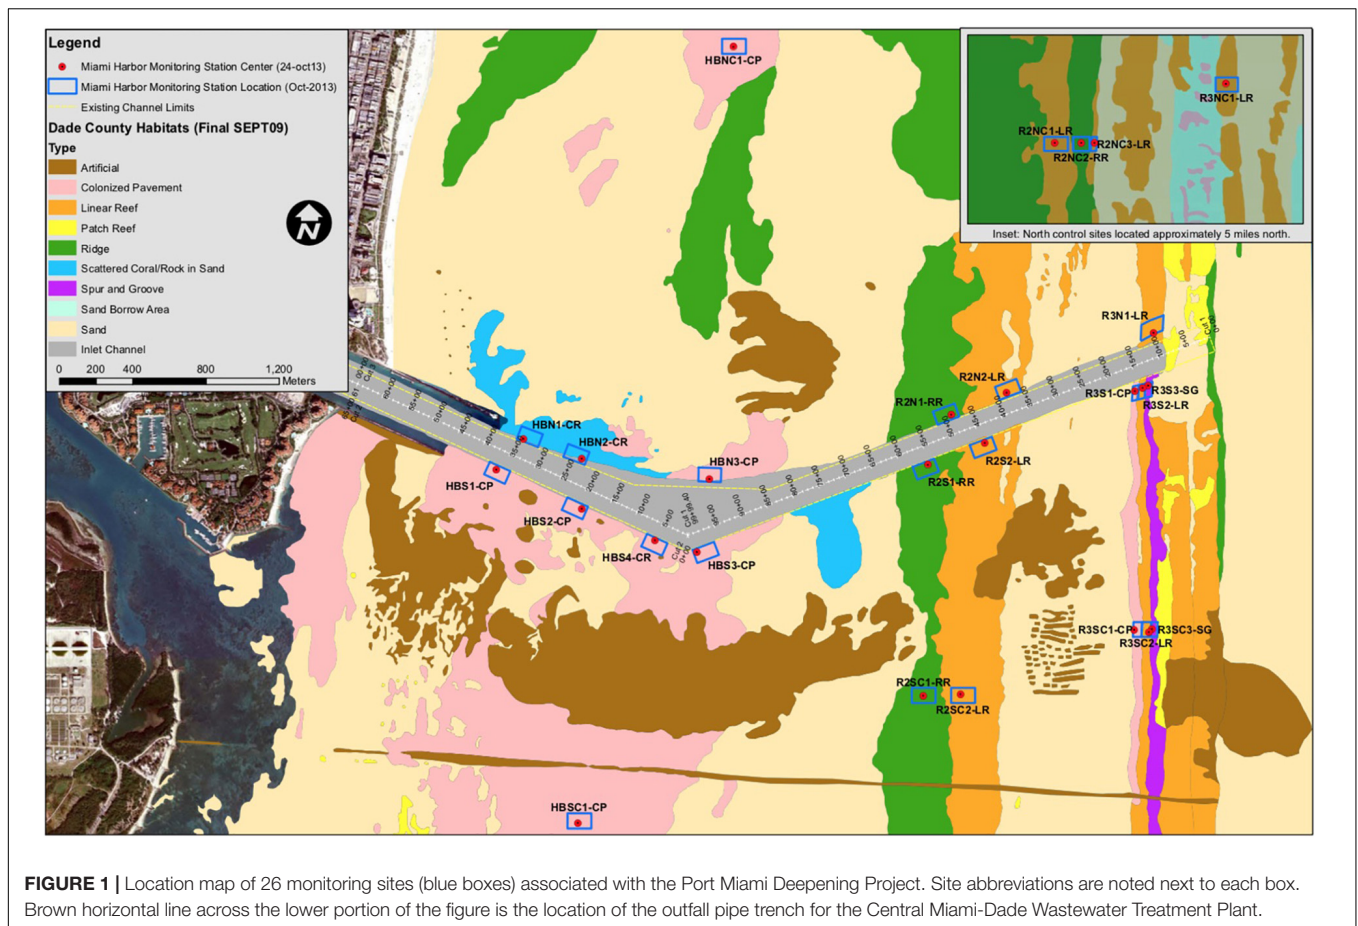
Legend
Miami Harbor Monitoring Station Center (24-oct13)
Miami Harbor Monitoring Station Location (Oct-2013)
Existing Channel Limits
Dade County Habitats (Final SEPT09)
Type
Artificial
Colonized Pavement
Linear Reef
Patch Reef
Ridge
Scattered Coral/Rock in Sand
Spur and Groove
Sand Borrow Area
Sand
Inlet Channel
0 200 400 800 1,200 Meters

N

HBNC1-CP

R3NC1-LR
R2NC1-LR
R2NC3-LR
R2NC2-RR
Inset: North control sites located approximately 5 miles north.

R3N1-LR
R2N2-LR
R2N1-RR
R3S1-CP
R3S3-SG
R3S2-LR
HBN1-CR
HBN2-CR
HBN3-CP
R2S2-LR
R2S1-RR
HBS1-CP
HBS2-CP
HBS4-CR
HBS3-CP
R3SC1-CP
R3SC3-SG
R3SC2-LR
R2SC1-RR
R2SC2-LR
HBSC1-CP

FIGURE 1 | Location map of 26 monitoring sites (blue boxes) associated with the Port Miami Deepening Project. Site abbreviations are noted next to each box. Brown horizontal line across the lower portion of the figure is the location of the outfall pipe trench for the Central Miami-Dade Wastewater Treatment Plant.